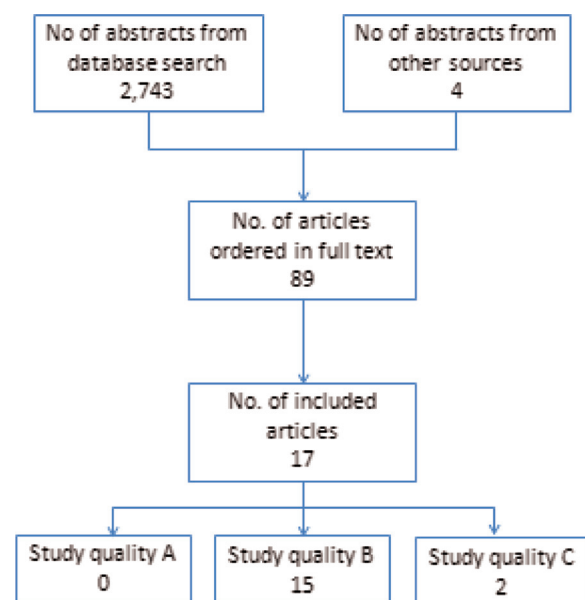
No of abstracts from database search
2,743

No of abstracts from other sources
4

No. of articles ordered in full text
89

No. of included articles
17

Study quality A
0

Study quality B
15

Study quality C
2